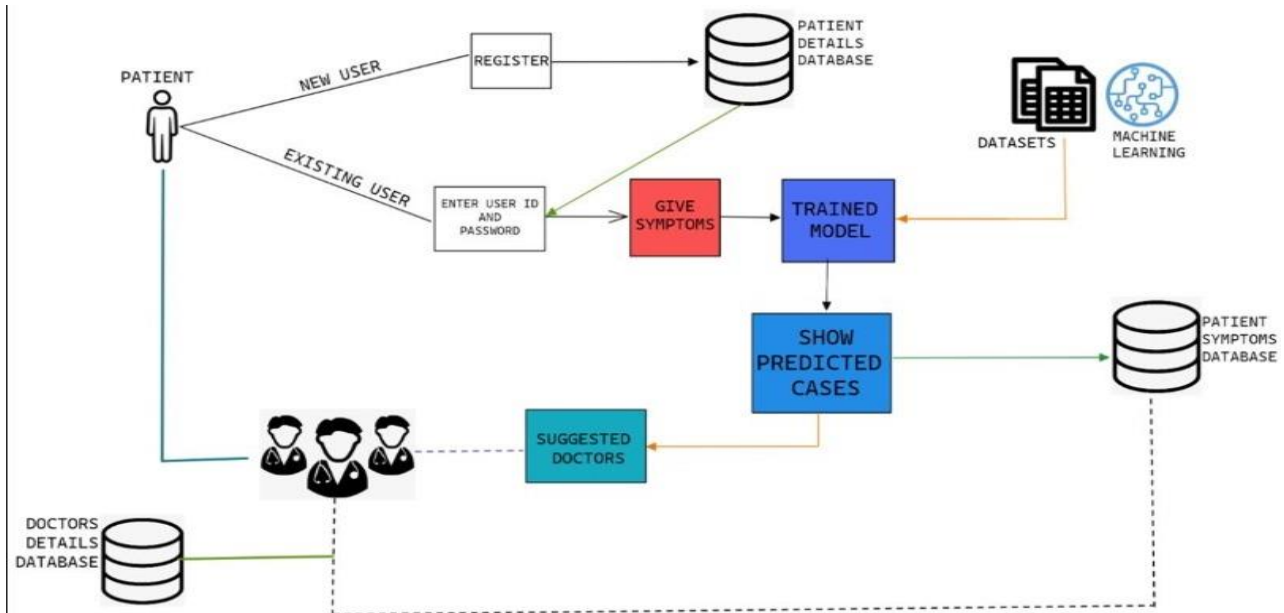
PATIENT

NEW USER

REGISTER

PATIENT DETAILS DATABASE

DATASETS

MACHINE LEARNING

EXISTING USER

ENTER USER ID AND PASSWORD

GIVE SYMPTOMS

TRAINED MODEL

SHOW PREDICTED CASES

PATIENT SYMPTOMS DATABASE

SUGGESTED DOCTORS

DOCTORS DETAILS DATABASE